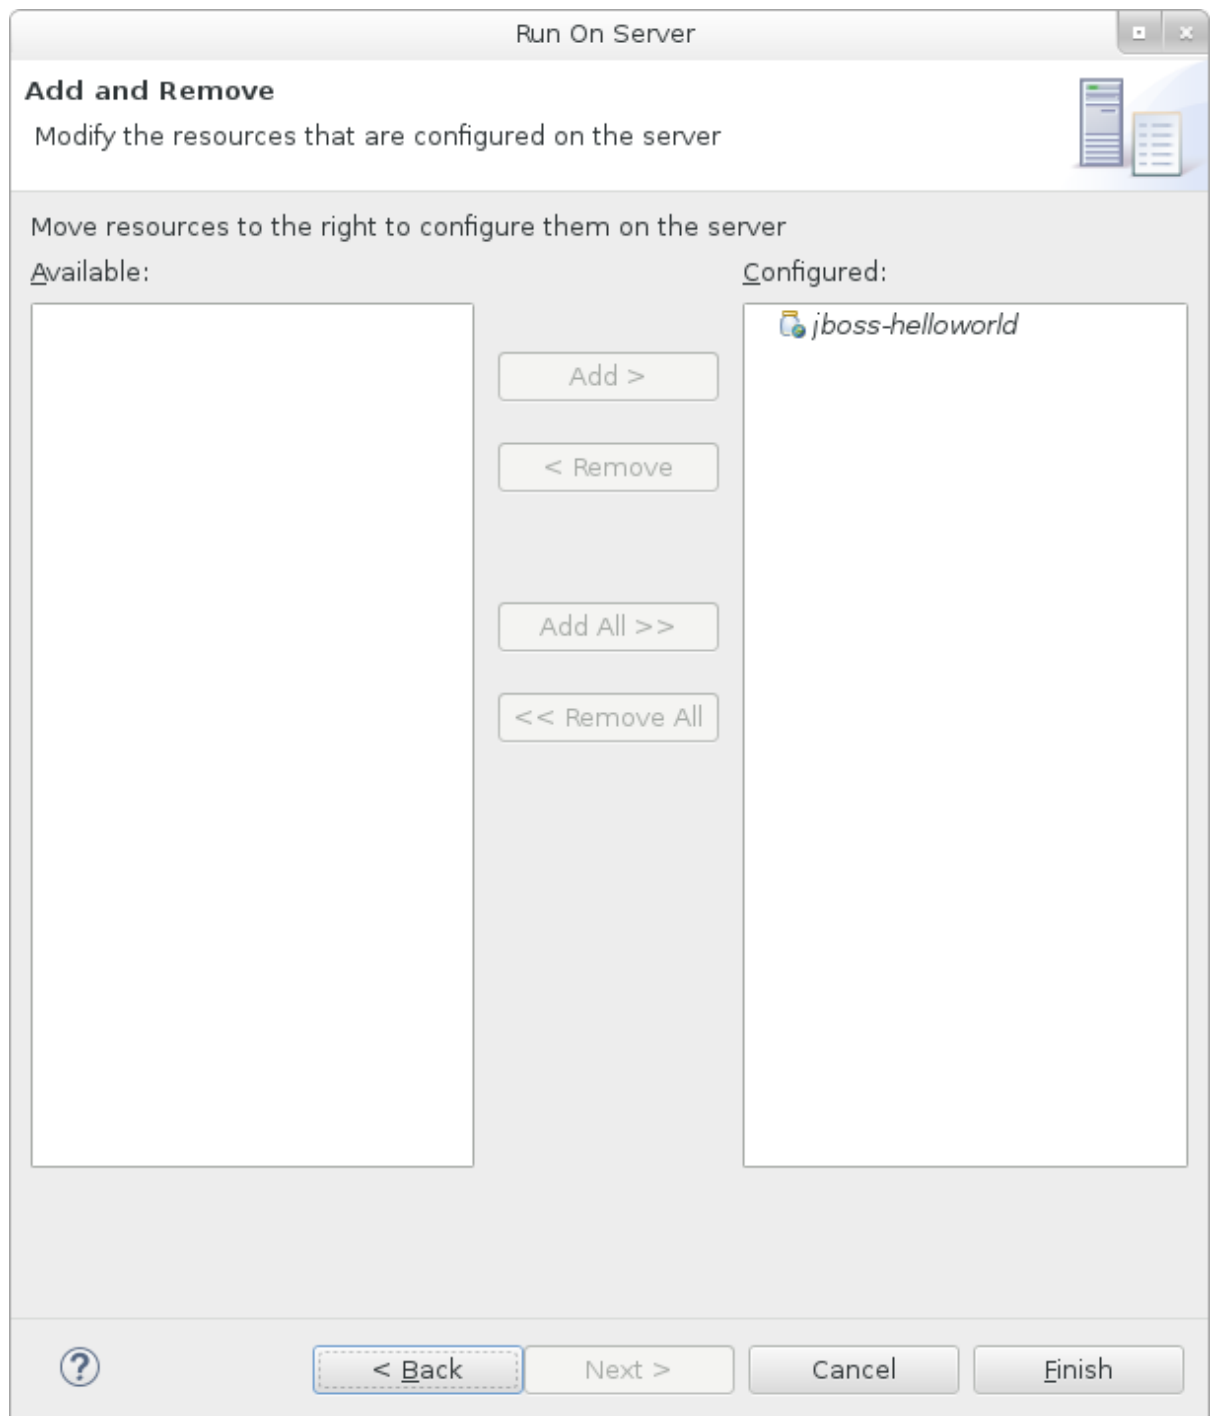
Run On Server

Add and Remove

Modify the resources that are configured on the server

Move resources to the right to configure them on the server

Available:

Configured:

jboss-helloworld

Add >

< Remove

Add All >>

<< Remove All

?

< Back

Next >

Cancel

Finish